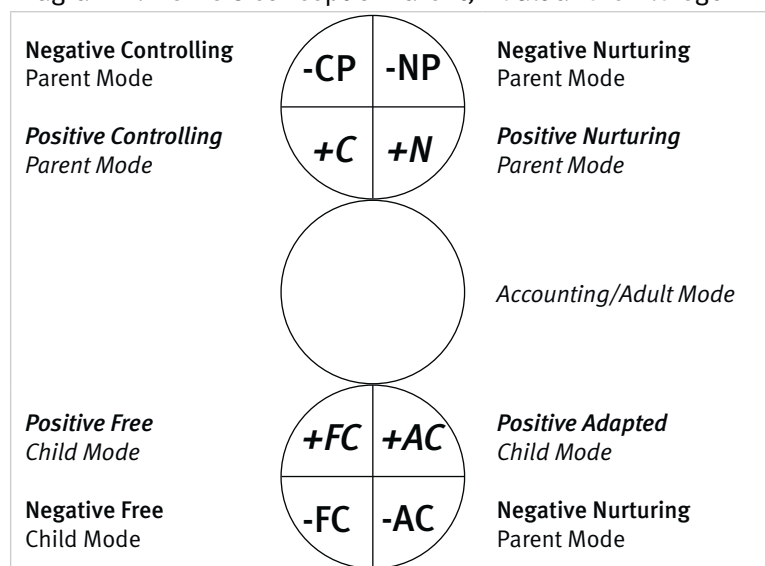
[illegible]

Negative Controlling Parent Mode

-CP

-NP

Negative Nurturing Parent Mode

*Positive Controlling Parent Mode*

*+C*

*+N*

*Positive Nurturing Parent Mode*

*Accounting/Adult Mode*

*Positive Free Child Mode*

*+FC*

*+AC*

*Positive Adapted Child Mode*

Negative Free Child Mode

-FC

-AC

Negative Nurturing Parent Mode